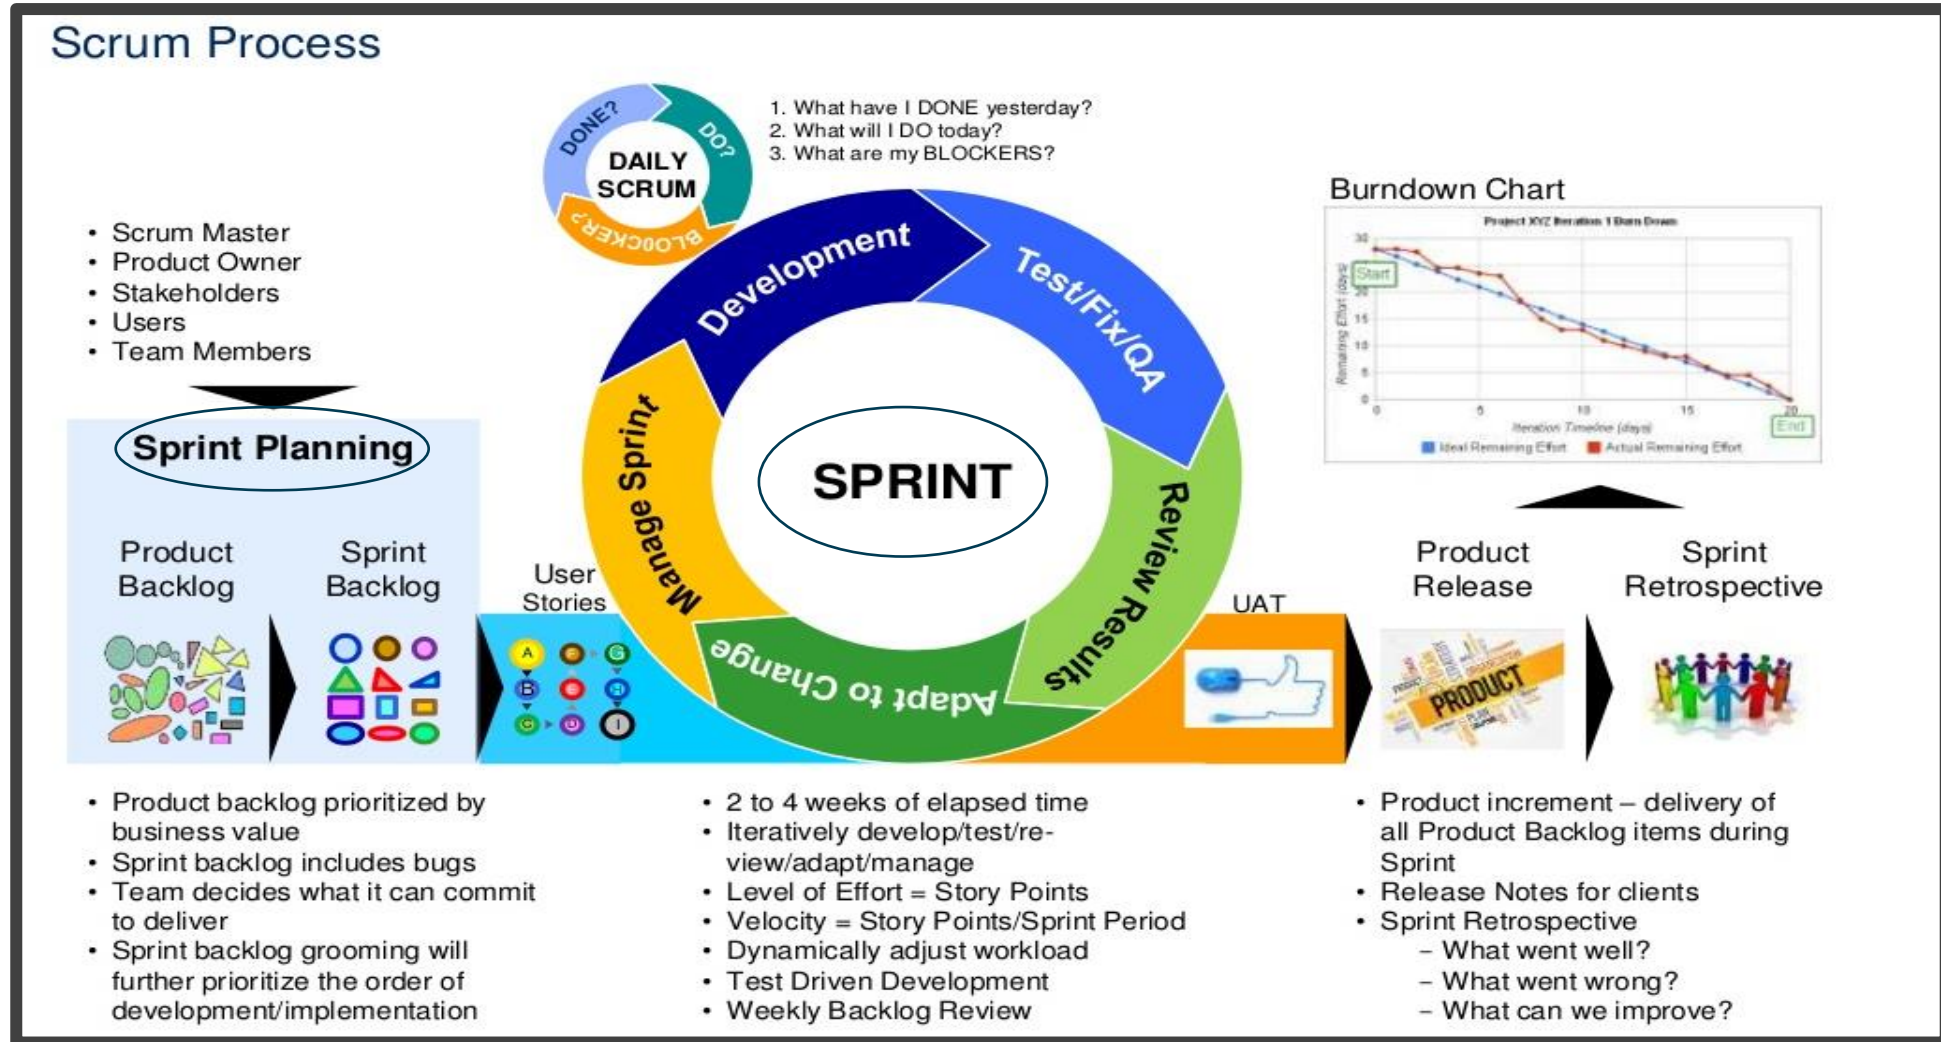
Scrum Process

DONE? DO? BLOCKER?
DAILY SCRUM

1. What have I DONE yesterday?
2. What will I DO today?
3. What are my BLOCKERS?

Burndown Chart

Project XYZ Iteration 1 Burn Down

Start

End

Remaining Effort (days)

Iteration Timeline (days)

Ideal Remaining Effort Actual Remaining Effort

0 5 10 15 20

30 25 20 15 10 5 0

• Scrum Master
• Product Owner
• Stakeholders
• Users
• Team Members

Sprint Planning

Product Backlog

Sprint Backlog

User Stories

Development

Test/Fix/QA

Review Results

Adapt to Change

Manage Sprint

SPRINT

UAT

Product Release

Sprint Retrospective

PRODUCT

A B C D E F G H I

• Product backlog prioritized by business value
• Sprint backlog includes bugs
• Team decides what it can commit to deliver
• Sprint backlog grooming will further prioritize the order of development/implementation

• 2 to 4 weeks of elapsed time
• Iteratively develop/test/re-view/adapt/manage
• Level of Effort = Story Points
• Velocity = Story Points/Sprint Period
• Dynamically adjust workload
• Test Driven Development
• Weekly Backlog Review

• Product increment – delivery of all Product Backlog items during Sprint
• Release Notes for clients
• Sprint Retrospective
– What went well?
– What went wrong?
– What can we improve?